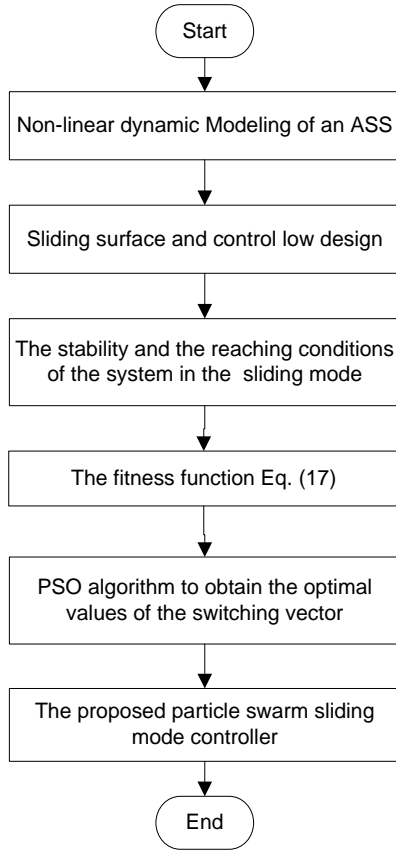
Start

Non-linear dynamic Modeling of an ASS

Sliding surface and control low design

The stability and the reaching conditions of the system in the sliding mode

The fitness function Eq. (17)

PSO algorithm to obtain the optimal values of the switching vector

The proposed particle swarm sliding mode controller

End